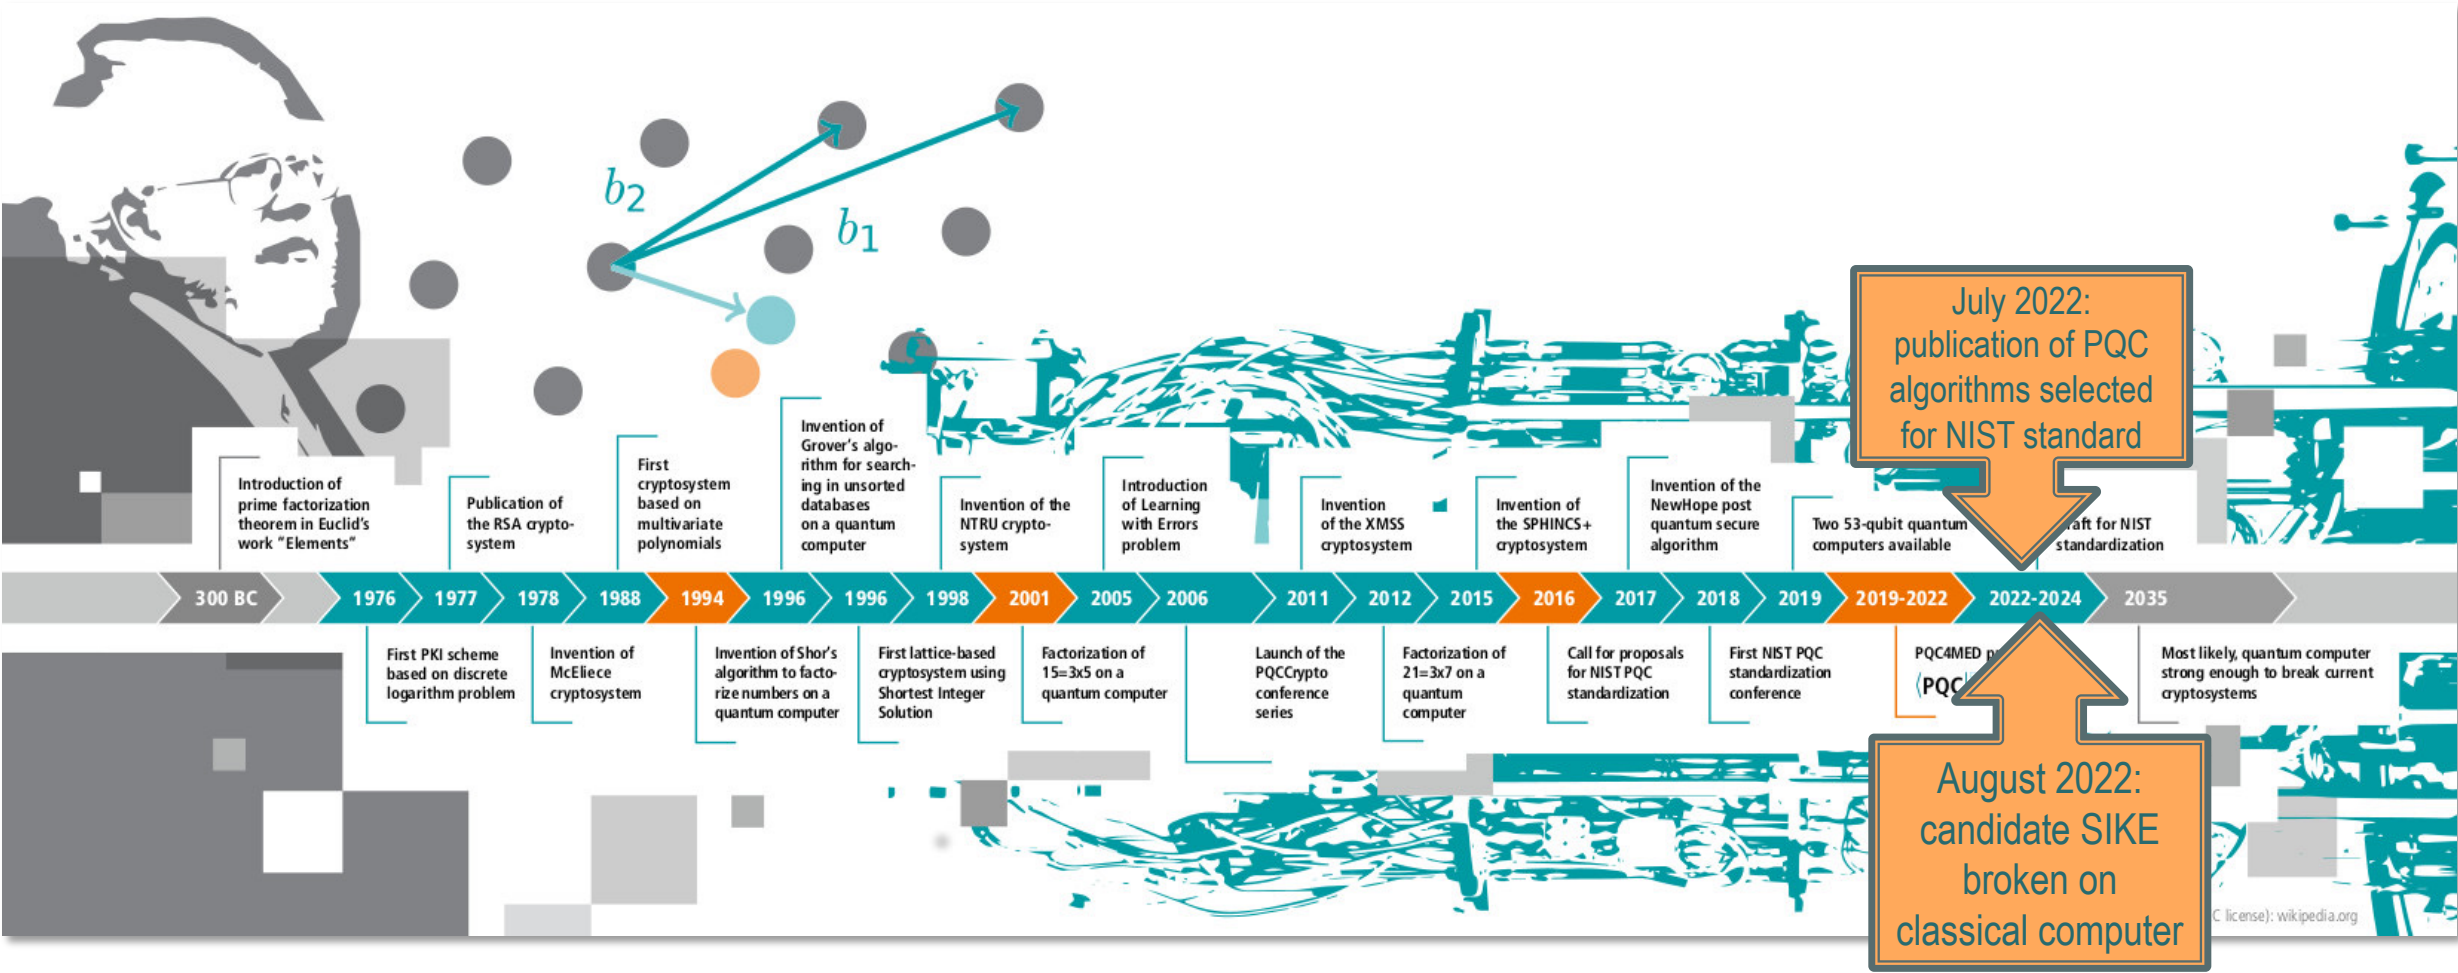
$b_2$

$b_1$

Introduction of prime factorization theorem in Euclid's work "Elements"

Publication of the RSA cryptosystem

First cryptosystem based on multivariate polynomials

Invention of Grover's algorithm for searching in unsorted databases on a quantum computer

Invention of the NTRU cryptosystem

Introduction of Learning with Errors problem

Invention of the XMSS cryptosystem

Invention of the SPHINCS+ cryptosystem

Invention of the NewHope post quantum secure algorithm

Two 53-qubit quantum computers available

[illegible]aft for NIST standardization

July 2022: publication of PQC algorithms selected for NIST standard

300 BC | 1976 | 1977 | 1978 | 1988 | 1994 | 1996 | 1996 | 1998 | 2001 | 2005 | 2006 | 2011 | 2012 | 2015 | 2016 | 2017 | 2018 | 2019 | 2019-2022 | 2022-2024 | 2035

First PKI scheme based on discrete logarithm problem

Invention of McEliece cryptosystem

Invention of Shor's algorithm to factorize numbers on a quantum computer

First lattice-based cryptosystem using Shortest Integer Solution

Factorization of 15=3x5 on a quantum computer

Launch of the PQCCrypto conference series

Factorization of 21=3x7 on a quantum computer

Call for proposals for NIST PQC standardization

First NIST PQC standardization conference

PQC4MED p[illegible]

PQC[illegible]

Most likely, quantum computer strong enough to break current cryptosystems

August 2022: candidate SIKE broken on classical computer

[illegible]C license): wikipedia.org